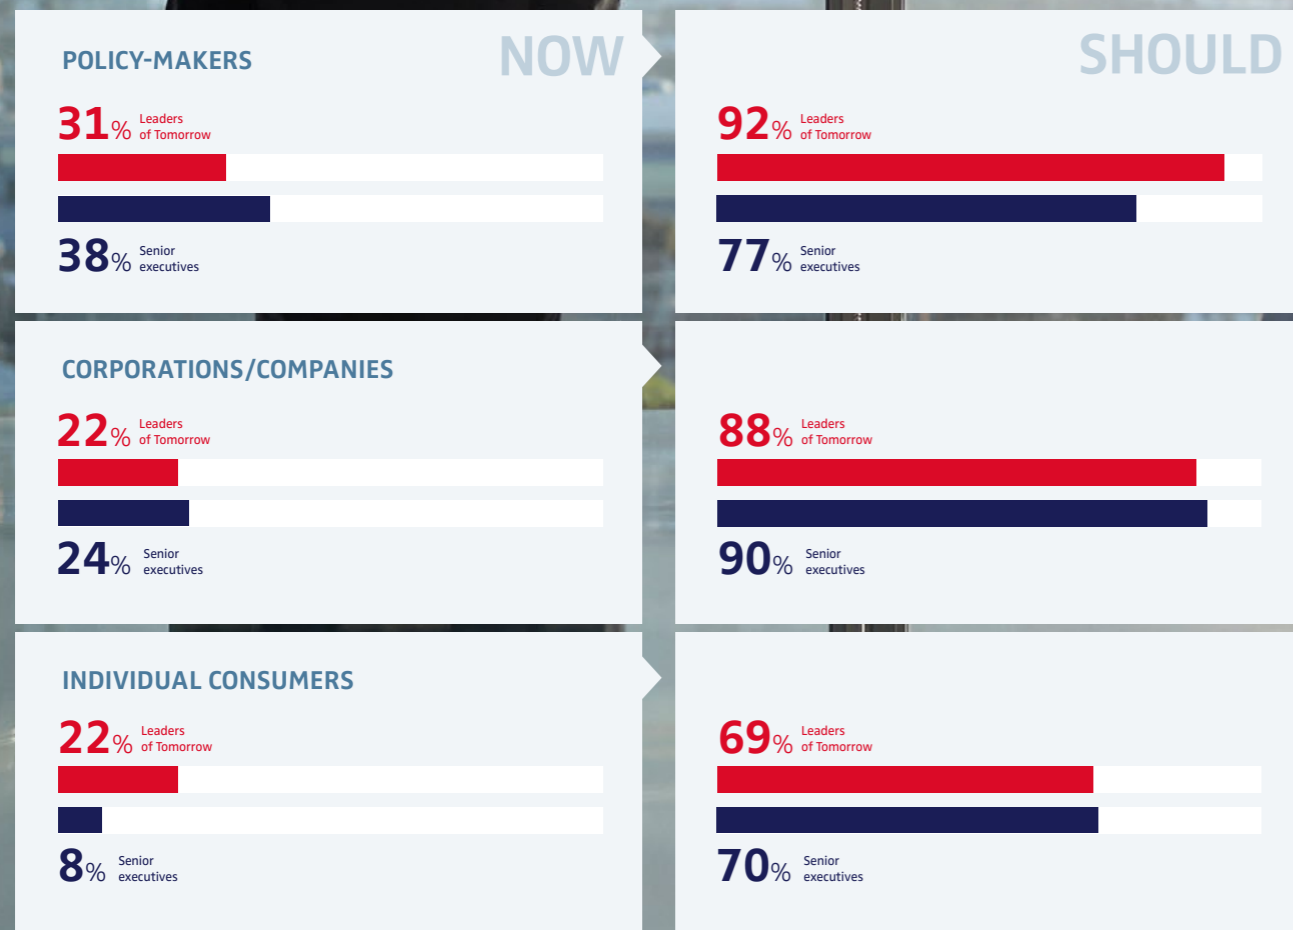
POLICY-MAKERS

NOW

31% Leaders of Tomorrow

38% Senior executives

SHOULD

92% Leaders of Tomorrow

77% Senior executives

CORPORATIONS/COMPANIES

22% Leaders of Tomorrow

24% Senior executives

88% Leaders of Tomorrow

90% Senior executives

INDIVIDUAL CONSUMERS

22% Leaders of Tomorrow

8% Senior executives

69% Leaders of Tomorrow

70% Senior executives